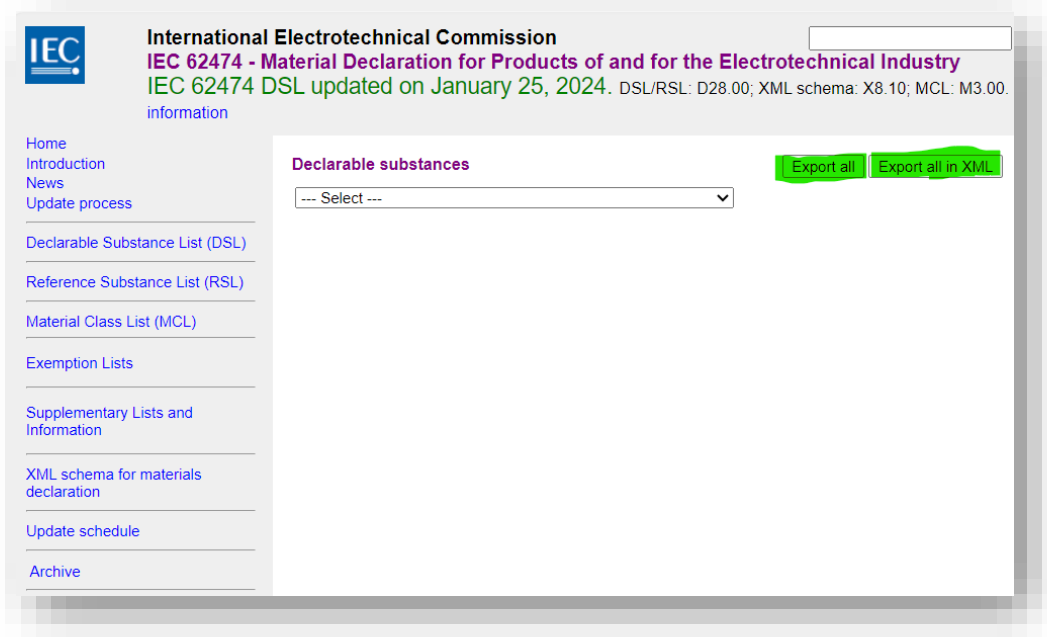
IEC

International Electrotechnical Commission

IEC 62474 - Material Declaration for Products of and for the Electrotechnical Industry

IEC 62474 DSL updated on January 25, 2024. DSL/RSL: D28.00; XML schema: X8.10; MCL: M3.00.

information

Home
Introduction
News
Update process

Declarable Substance List (DSL)

Reference Substance List (RSL)

Material Class List (MCL)

Exemption Lists

Supplementary Lists and Information

XML schema for materials declaration

Update schedule

Archive

Declarable substances

Export all

Export all in XML

--- Select ---